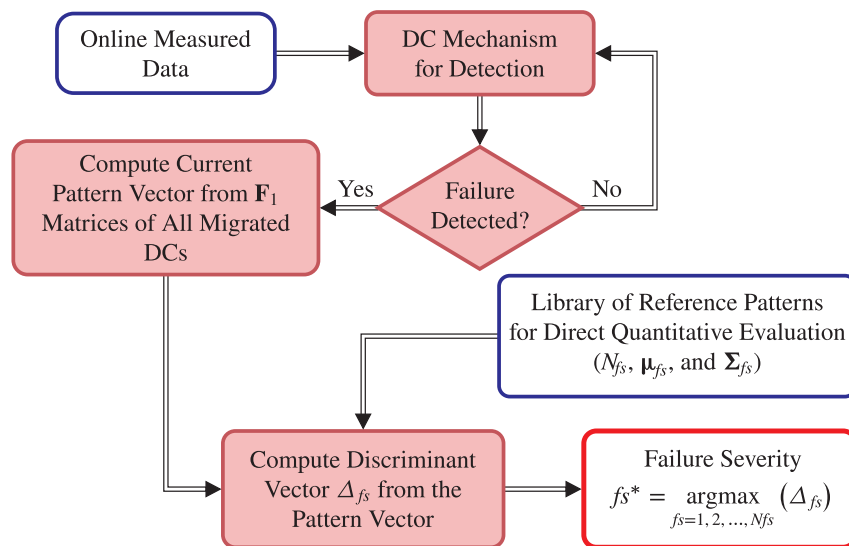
Online Measured Data

DC Mechanism for Detection

Failure Detected?

Yes

No

Compute Current Pattern Vector from $\mathbf{F}_1$ Matrices of All Migrated DCs

Library of Reference Patterns for Direct Quantitative Evaluation ($N_{fs}$, $\boldsymbol{\mu}_{fs}$, and $\boldsymbol{\Sigma}_{fs}$)

Compute Discriminant Vector $\Delta_{fs}$ from the Pattern Vector

Failure Severity

$fs^* = \underset{fs=1,2,\ldots,Nfs}{\operatorname{argmax}} \left(\Delta_{fs}\right)$